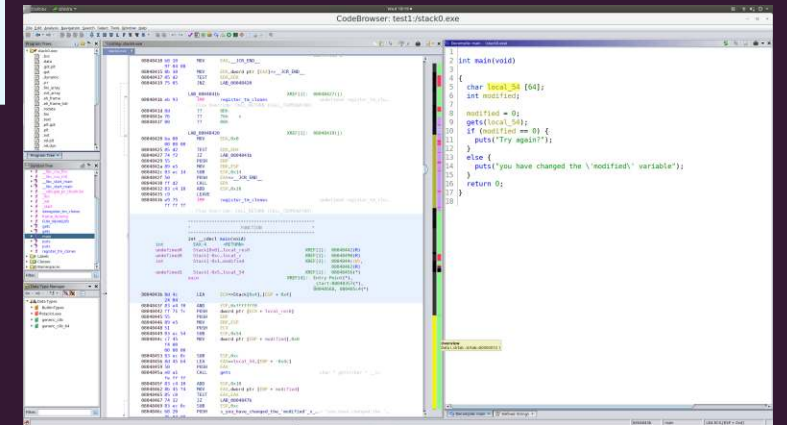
CodeBrowser: test1:/stack0.exe

1
2 int main(void)
3
4 {
5   char local_54 [64];
6   int modified;
7
8   modified = 0;
9   gets(local_54);
10  if (modified == 0) {
11    puts("Try again?");
12  }
13  else {
14    puts("you have changed the \'modified\' variable");
15  }
16  return 0;
17 }

int __cdecl main(void)

FUNCTION

LEA
MOV
PUSH
SUB
MOV
CALL
puts
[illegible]